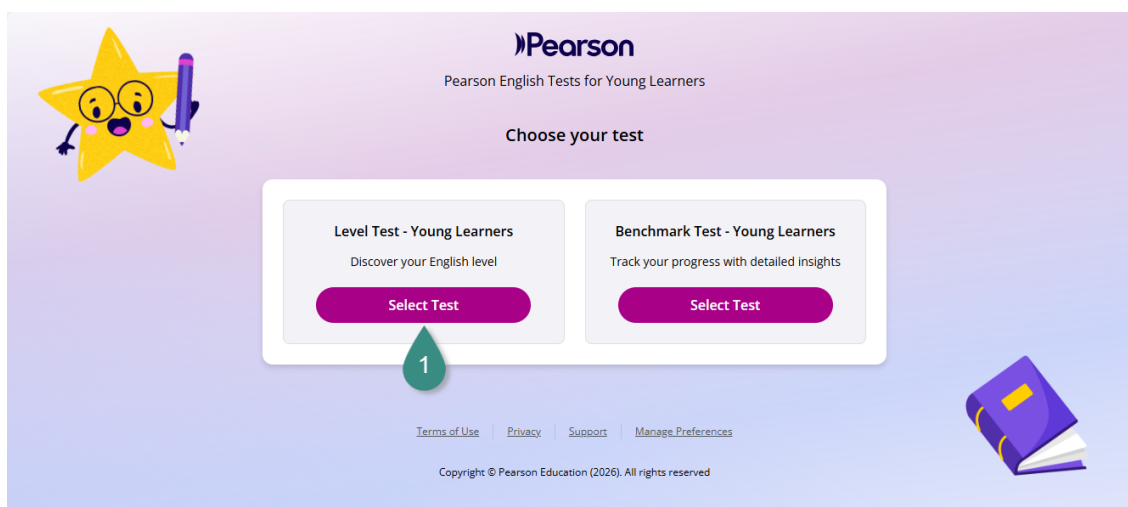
Pearson

Pearson English Tests for Young Learners

Choose your test

Level Test - Young Learners

Discover your English level

Select Test

Benchmark Test - Young Learners

Track your progress with detailed insights

Select Test

1

Terms of Use | Privacy | Support | Manage Preferences

Copyright © Pearson Education (2026). All rights reserved